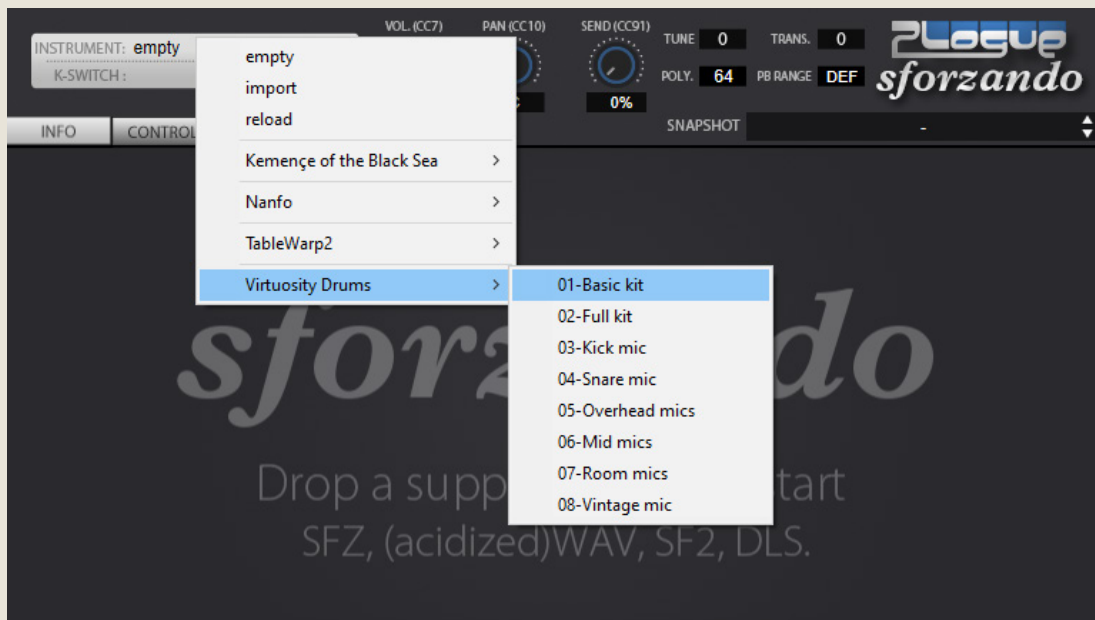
INSTRUMENT: empty
K-SWITCH :

VOL. (CC7)
PAN (CC10)
SEND (CC91)
0%

TUNE 0
TRANS. 0
POLY. 64
PB RANGE DEF

2Logue
sforzando

INFO
CONTROL

SNAPSHOT
-

empty
import
reload
Kemençe of the Black Sea >
Nanfo >
TableWarp2 >
Virtuosity Drums >

01-Basic kit
02-Full kit
03-Kick mic
04-Snare mic
05-Overhead mics
06-Mid mics
07-Room mics
08-Vintage mic

sforz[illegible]ndo

Drop a supp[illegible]tart
SFZ, (acidized)WAV, SF2, DLS.